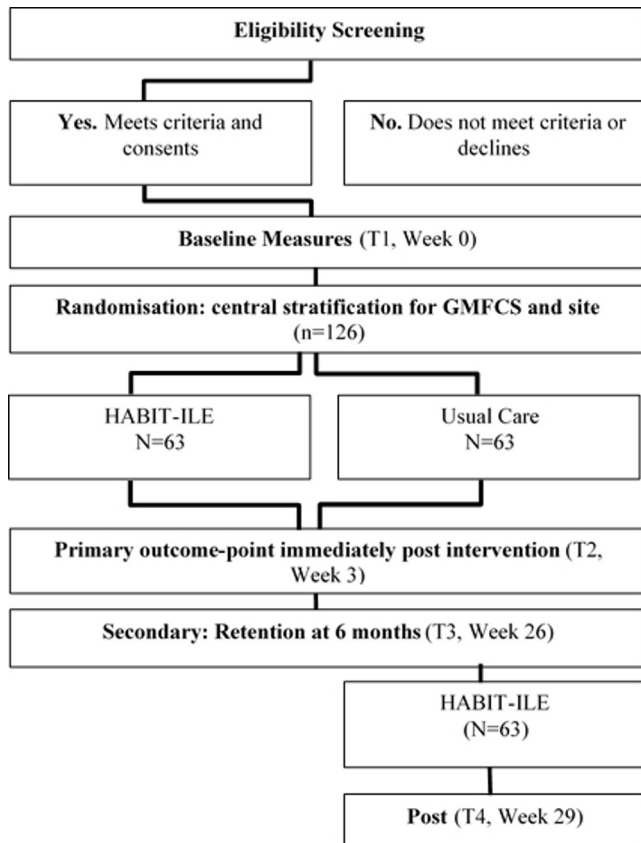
Eligibility Screening

Yes. Meets criteria and consents

No. Does not meet criteria or declines

Baseline Measures (T1, Week 0)

Randomisation: central stratification for GMFCS and site (n=126)

HABIT-ILE N=63

Usual Care N=63

Primary outcome-point immediately post intervention (T2, Week 3)

Secondary: Retention at 6 months (T3, Week 26)

HABIT-ILE (N=63)

Post (T4, Week 29)